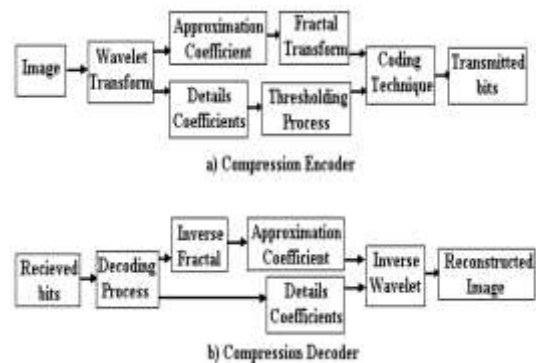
Image

Wavelet Transform

Approximation Coefficient

Fractal Transform

Details Coefficients

Thresholding Process

Coding Technique

Transmitted bits

a) Compression Encoder

Recieved bits

Decoding Process

Inverse Fractal

Approximation Coefficient

Details Coefficients

Inverse Wavelet

Reconstructed Image

b) Compression Decoder